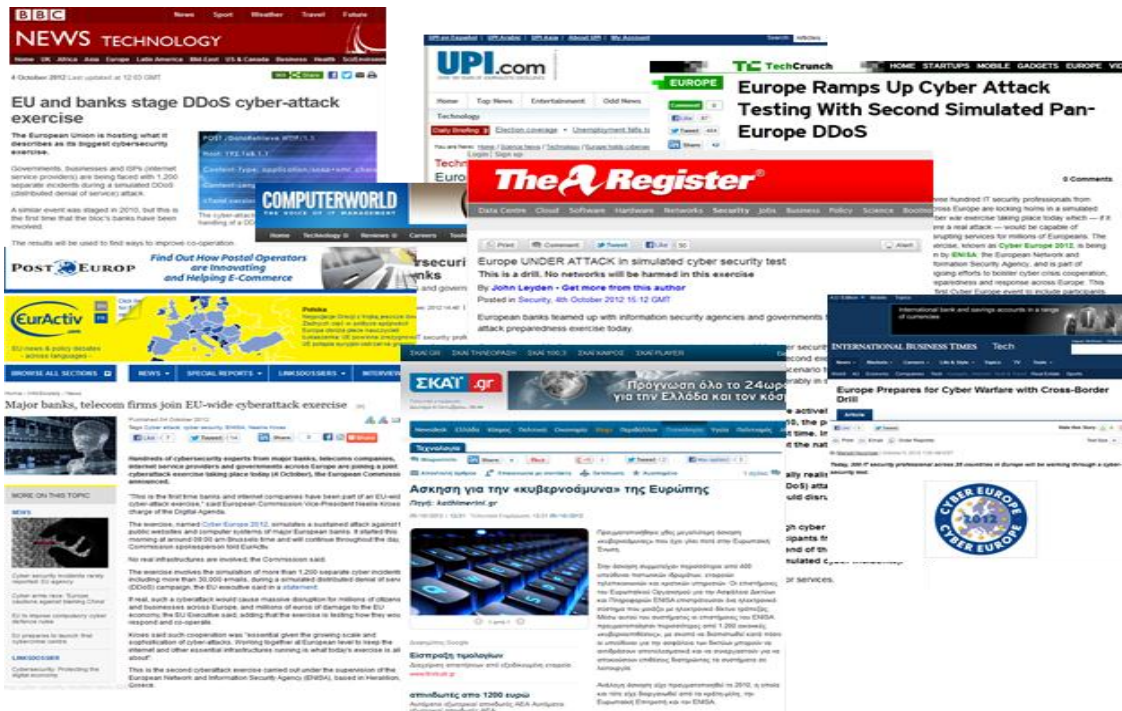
BBC NEWS TECHNOLOGY

4 October 2012 Last updated at 12:03 GMT

EU and banks stage DDoS cyber-attack exercise

The European Union is hosting what it describes as its biggest cybersecurity exercise.

Governments, businesses and ISPs (internet service providers) are being faced with 1,200 separate incidents during a simulated DDoS (distributed denial of service) attack.

A similar event was staged in 2010, but this is the first time that the bloc's banks have been involved.

The results will be used to find ways to improve co-operation.

UPI.com

Technology

Europe Ramps Up Cyber Attack Testing With Second Simulated Pan-Europe DDoS

COMPUTERWORLD

POST EUROP

Find Out How Postal Operators are Innovating and Helping E-Commerce

The Register

Europe UNDER ATTACK in simulated cyber security test

This is a drill. No networks will be harmed in this exercise

By John Leyden • Get more from this author

Posted in Security, 4th October 2012 15:12 GMT

European banks teamed up with information security agencies and governments to test attack preparedness exercise today.

EurActiv

EU news & policy debates – across languages –

Major banks, telecom firms join EU-wide cyberattack exercise

Hundreds of cybersecurity experts from major banks, telecom companies, internet service providers and governments across Europe are joining a joint cyberattack exercise taking place today (4 October), the European Commission announced.

MORE ON THIS TOPIC

ΣΚΑΪ.gr

Άσκηση για την «κυβερνοάμυνα» της Ευρώπης

INTERNATIONAL BUSINESS TIMES Tech

Europe Prepares for Cyber Warfare with Cross-Border Drill

CYBER EUROPE 2012 CYBER EUROPE